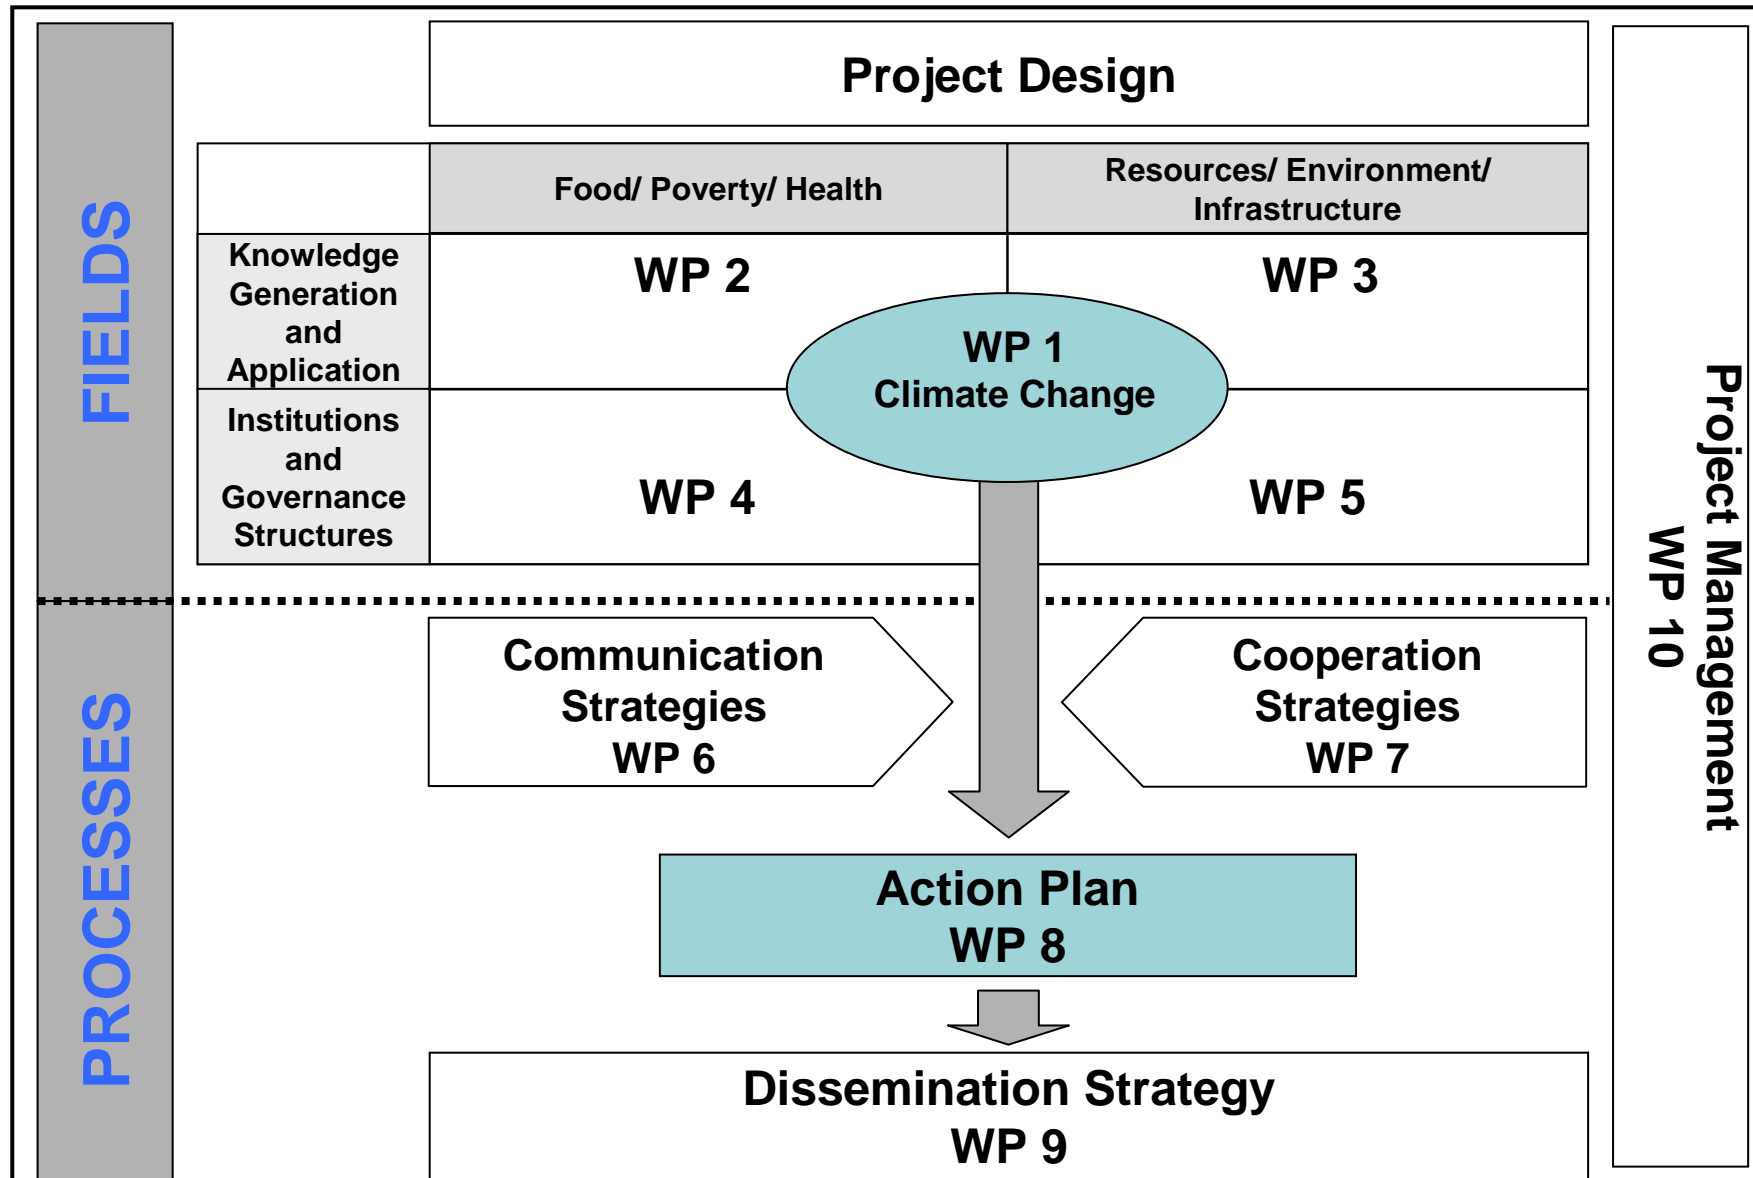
FIELDS

PROCESSES

Project Design

| | Food/ Poverty/ Health | Resources/ Environment/ Infrastructure |
|---|---|---|
| Knowledge Generation and Application | WP 2 | WP 3 |
| Institutions and Governance Structures | WP 4 | WP 5 |

WP 1
Climate Change

Communication Strategies
WP 6

Cooperation Strategies
WP 7

Action Plan
WP 8

Dissemination Strategy
WP 9

Project Management
WP 10